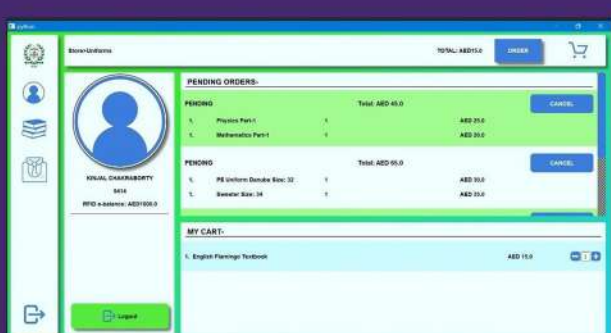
python

Store>Uniforms

TOTAL: AED15.0

ORDER

KINJAL CHAKRABORTY

8414

RFID e-balance: AED1600.0

Logout

PENDING ORDERS:-

PENDING

Total: AED 40.0

CANCEL

| 1. | Physics Part-1 | 1 | AED 20.0 |
|---|---|---|---|
| 1. | Mathematics Part-1 | 1 | AED 20.0 |

PENDING

Total: AED 60.0

CANCEL

| 1. | PE Uniform Danube Size: 32 | 1 | AED 30.0 |
|---|---|---|---|
| 1. | Sweater Size: 34 | 1 | AED 30.0 |

MY CART:-

1. English Flamingo Textbook

AED 15.0

1